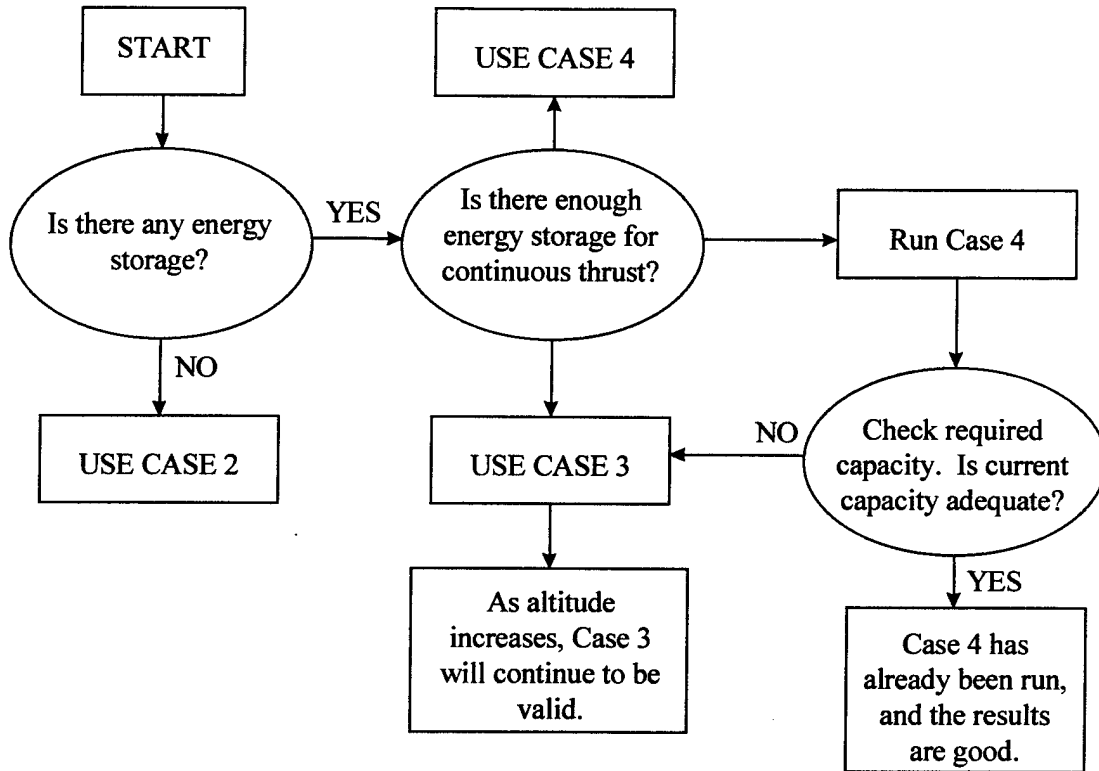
START

Is there any energy storage?

YES

NO

USE CASE 2

USE CASE 4

Is there enough energy storage for continuous thrust?

Run Case 4

USE CASE 3

NO

Check required capacity. Is current capacity adequate?

YES

As altitude increases, Case 3 will continue to be valid.

Case 4 has already been run, and the results are good.